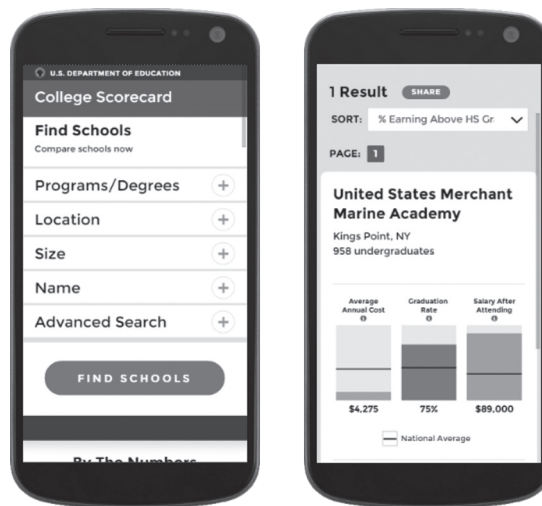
U.S. DEPARTMENT OF EDUCATION

College Scorecard

Find Schools

Compare schools now

Programs/Degrees +

Location +

Size +

Name +

Advanced Search +

FIND SCHOOLS

By The Numbers

1 Result SHARE

SORT: % Earning Above HS Gr

PAGE: 1

United States Merchant Marine Academy

Kings Point, NY

958 undergraduates

| Average Annual Cost | Graduation Rate | Salary After Attending |
|---|---|---|
| $4,275 | 75% | $89,000 |

National Average